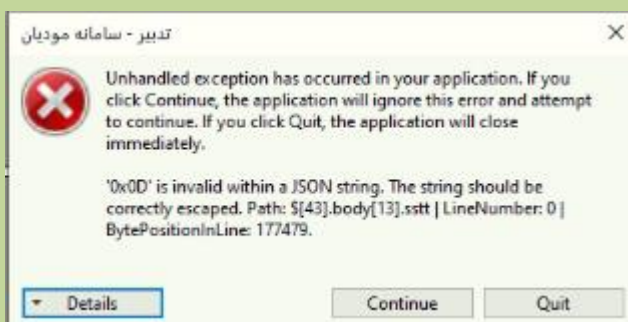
تدبیر - سامانه مودیان
×

Unhandled exception has occurred in your application. If you click Continue, the application will ignore this error and attempt to continue. If you click Quit, the application will close immediately.

'0x0D' is invalid within a JSON string. The string should be correctly escaped. Path: $[43].body[13].sstt | LineNumber: 0 | BytePositionInLine: 177479.

Details
Continue
Quit